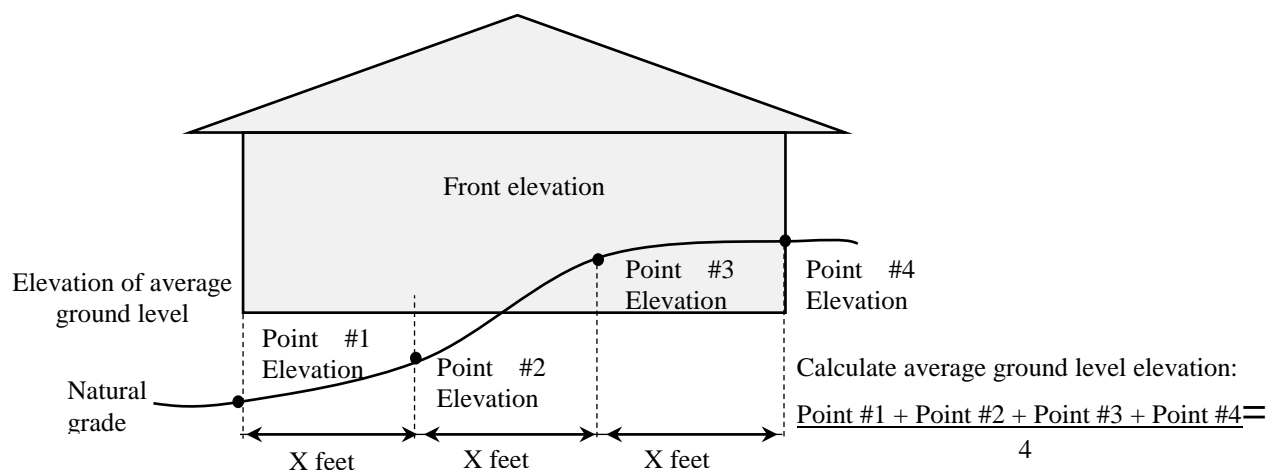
Front elevation

Elevation of average ground level

Point #1 Elevation

Point #2 Elevation

Point #3 Elevation

Point #4 Elevation

Natural grade

Calculate average ground level elevation:

$\frac{\text{Point \#1 + Point \#2 + Point \#3 + Point \#4}}{4} =$

X feet

X feet

X feet